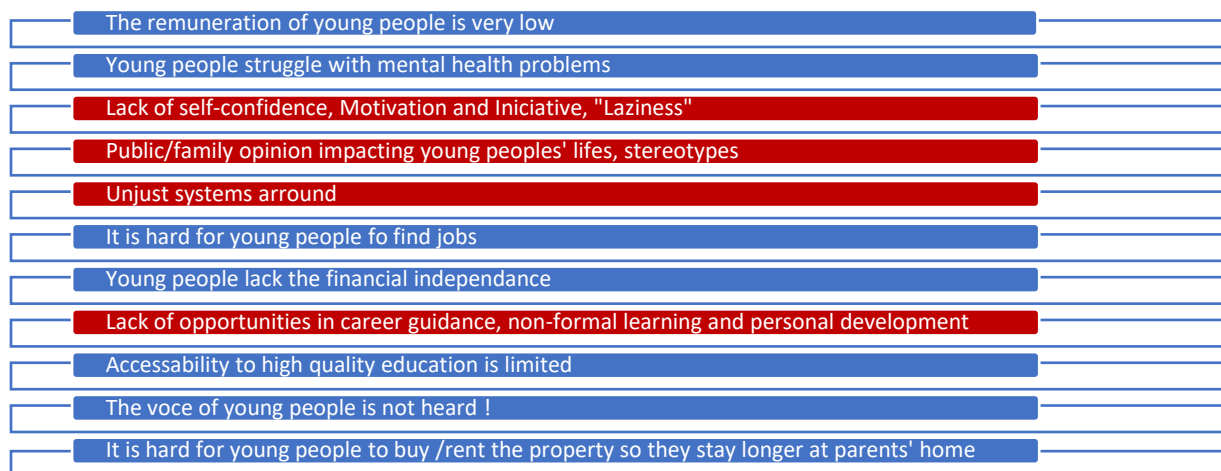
The remuneration of young people is very low

Young people struggle with mental health problems

Lack of self-confidence, Motivation and Iniciative, "Laziness"

Public/family opinion impacting young peoples' lifes, stereotypes

Unjust systems arround

It is hard for young people fo find jobs

Young people lack the financial independance

Lack of opportunities in career guidance, non-formal learning and personal development

Accessability to high quality education is limited

The voce of young people is not heard !

It is hard for young people to buy /rent the property so they stay longer at parents' home